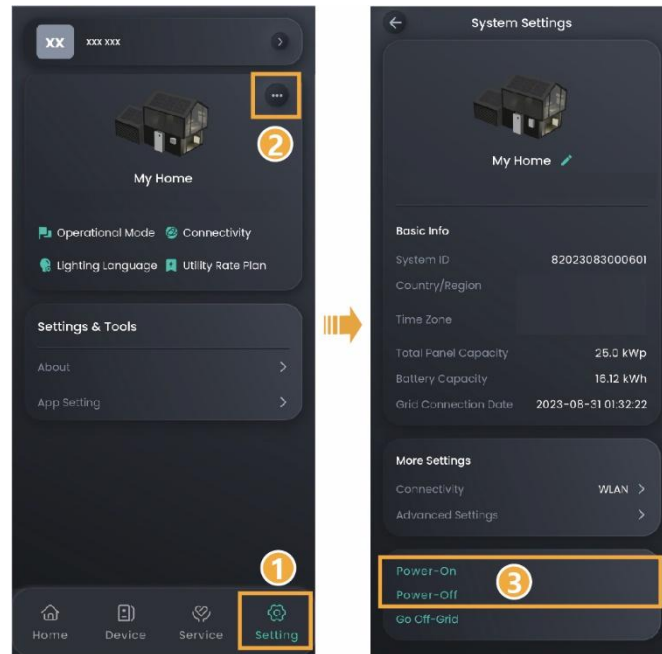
XX xxx xxx

2

My Home

Operational Mode Connectivity

Lighting Language Utility Rate Plan

Settings & Tools

About

App Setting

1

Home Device Service Setting

System Settings

My Home

Basic Info

System ID 82023083000601

Country/Region

Time Zone

Total Panel Capacity 25.0 kWp

Battery Capacity 16.12 kWh

Grid Connection Date 2023-08-31 01:32:22

More Settings

Connectivity WLAN

Advanced Settings

Power-On

Power-Off

3

Go Off-Grid